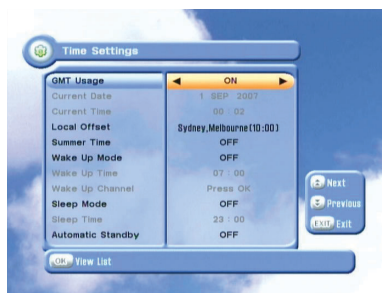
Time Settings

| | |
|---|---|
| GMT Usage | ◄ ON ► |
| Current Date | 1 SEP 2007 |
| Current Time | 00 : 02 |
| Local Offset | Sydney,Melbourne(10:00) |
| Summer Time | OFF |
| Wake Up Mode | OFF |
| Wake Up Time | 07 : 00 |
| Wake Up Channel | Press OK |
| Sleep Mode | OFF |
| Sleep Time | 23 : 00 |
| Automatic Standby | OFF |

Next
Previous
EXIT Exit

OK View List